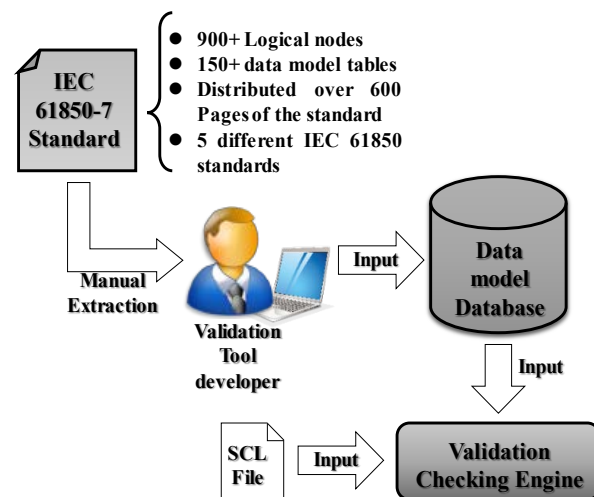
IEC 61850-7 Standard

- 900+ Logical nodes
- 150+ data model tables
- Distributed over 600 Pages of the standard
- 5 different IEC 61850 standards

Manual Extraction

Validation Tool developer

Input

Data model Database

Input

SCL File

Input

Validation Checking Engine